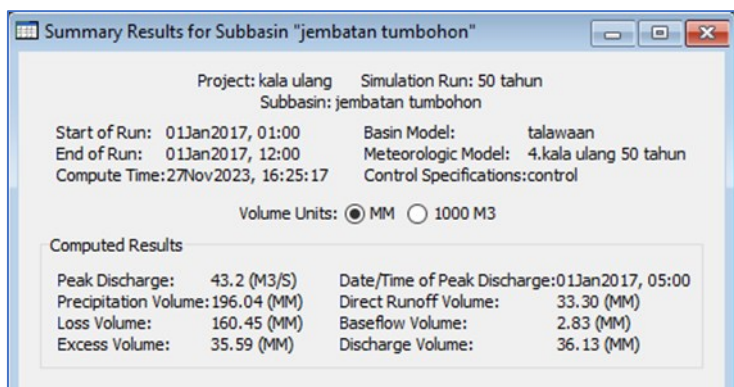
Summary Results for Subbasin "jembatan tumbohon"

Project: kala ulang Simulation Run: 50 tahun
Subbasin: jembatan tumbohon

Start of Run: 01Jan2017, 01:00
End of Run: 01Jan2017, 12:00
Compute Time:27Nov2023, 16:25:17

Basin Model: talawaan
Meteorologic Model: 4.kala ulang 50 tahun
Control Specifications:control

Volume Units: MM 1000 M3

Computed Results

Peak Discharge: 43.2 (M3/S)
Precipitation Volume:196.04 (MM)
Loss Volume: 160.45 (MM)
Excess Volume: 35.59 (MM)

Date/Time of Peak Discharge:01Jan2017, 05:00
Direct Runoff Volume: 33.30 (MM)
Baseflow Volume: 2.83 (MM)
Discharge Volume: 36.13 (MM)